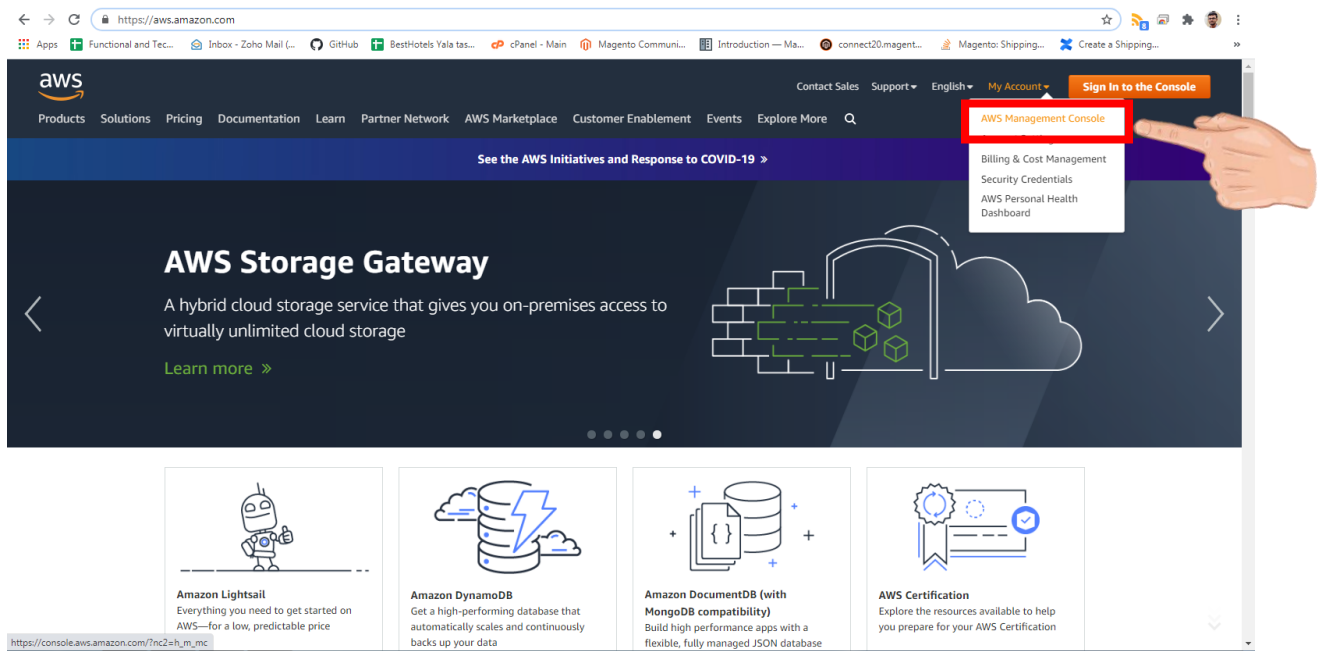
https://aws.amazon.com

Apps Functional and Tec... Inbox - Zoho Mail (... GitHub BestHotels Yala tas... cPanel - Main Magento Communi... Introduction — Ma... connect20.magent... Magento: Shipping... Create a Shipping...

aws

Contact Sales Support English My Account Sign In to the Console

Products Solutions Pricing Documentation Learn Partner Network AWS Marketplace Customer Enablement Events Explore More

AWS Management Console
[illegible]
Billing & Cost Management
Security Credentials
AWS Personal Health Dashboard

See the AWS Initiatives and Response to COVID-19 »

AWS Storage Gateway

A hybrid cloud storage service that gives you on-premises access to virtually unlimited cloud storage

Learn more »

Amazon Lightsail
Everything you need to get started on AWS—for a low, predictable price

Amazon DynamoDB
Get a high-performing database that automatically scales and continuously backs up your data

Amazon DocumentDB (with MongoDB compatibility)
Build high performance apps with a flexible, fully managed JSON database

AWS Certification
Explore the resources available to help you prepare for your AWS Certification

https://console.aws.amazon.com/?nc2=h_m_mc